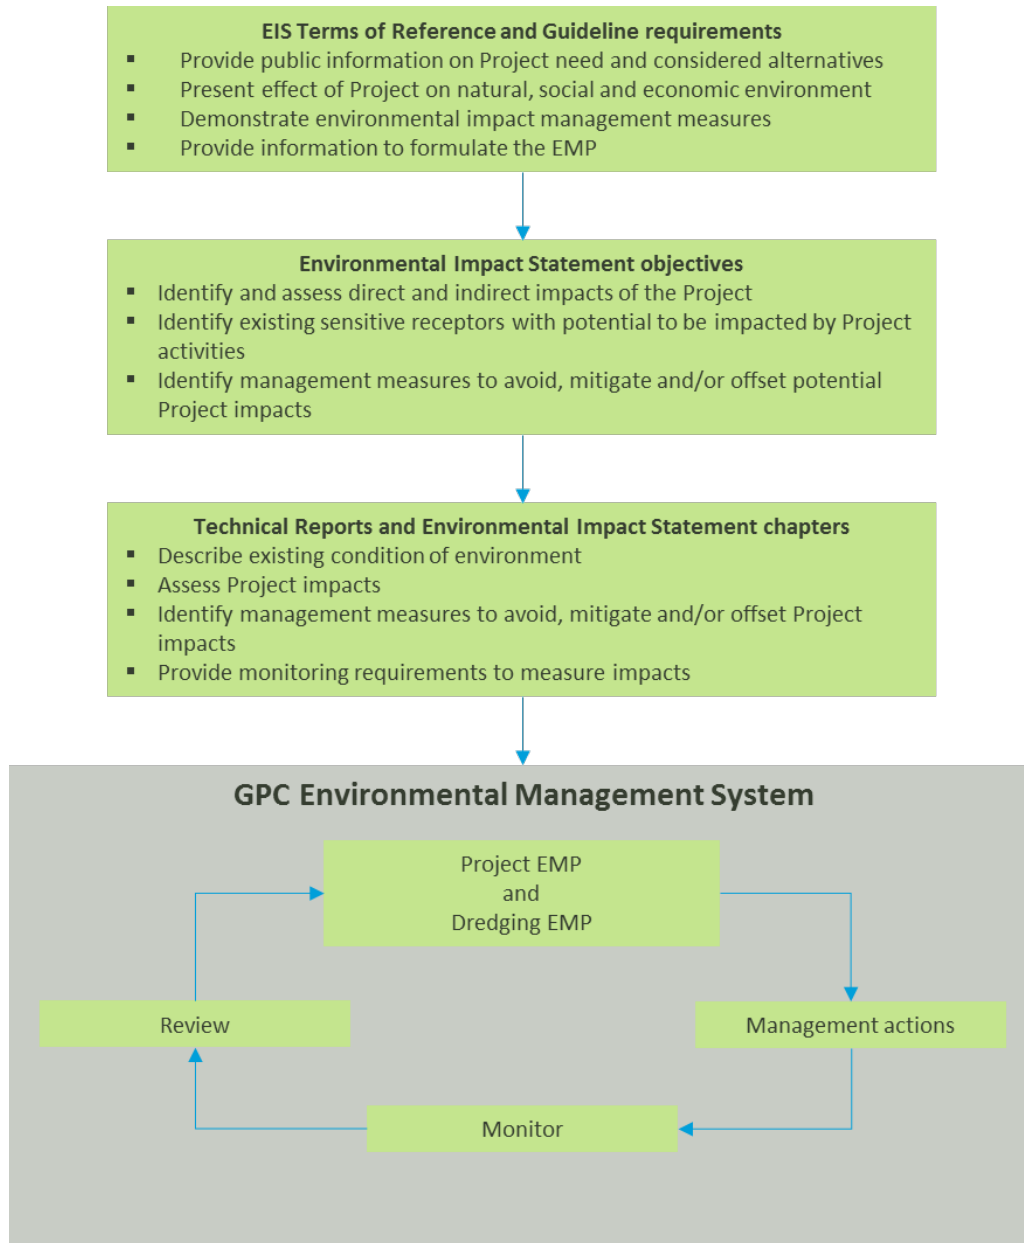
EIS Terms of Reference and Guideline requirements

- Provide public information on Project need and considered alternatives
- Present effect of Project on natural, social and economic environment
- Demonstrate environmental impact management measures
- Provide information to formulate the EMP

Environmental Impact Statement objectives

- Identify and assess direct and indirect impacts of the Project
- Identify existing sensitive receptors with potential to be impacted by Project activities
- Identify management measures to avoid, mitigate and/or offset potential Project impacts

Technical Reports and Environmental Impact Statement chapters

- Describe existing condition of environment
- Assess Project impacts
- Identify management measures to avoid, mitigate and/or offset Project impacts
- Provide monitoring requirements to measure impacts

GPC Environmental Management System

Project EMP and Dredging EMP

Management actions

Monitor

Review